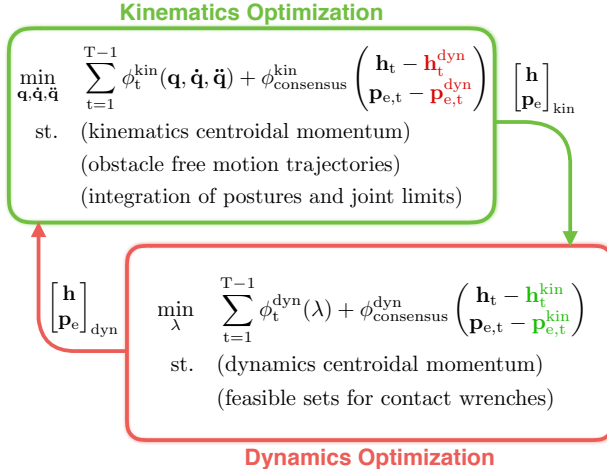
Kinematics Optimization

$\min_{\mathbf{q},\dot{\mathbf{q}},\ddot{\mathbf{q}}} \quad \sum_{\mathrm{t}=1}^{\mathrm{T}-1} \phi_{\mathrm{t}}^{\mathrm{kin}}(\mathbf{q},\dot{\mathbf{q}},\ddot{\mathbf{q}}) + \phi_{\mathrm{consensus}}^{\mathrm{kin}} \begin{pmatrix} \mathbf{h}_{\mathrm{t}} - \mathbf{h}_{\mathrm{t}}^{\mathrm{dyn}} \\ \mathbf{p}_{\mathrm{e,t}} - \mathbf{p}_{\mathrm{e,t}}^{\mathrm{dyn}} \end{pmatrix}$

st. (kinematics centroidal momentum)

(obstacle free motion trajectories)

(integration of postures and joint limits)

$\begin{bmatrix} \mathbf{h} \\ \mathbf{p}_{\mathrm{e}} \end{bmatrix}_{\mathrm{kin}}$

$\begin{bmatrix} \mathbf{h} \\ \mathbf{p}_{\mathrm{e}} \end{bmatrix}_{\mathrm{dyn}}$

$\min_{\lambda} \quad \sum_{\mathrm{t}=1}^{\mathrm{T}-1} \phi_{\mathrm{t}}^{\mathrm{dyn}}(\lambda) + \phi_{\mathrm{consensus}}^{\mathrm{dyn}} \begin{pmatrix} \mathbf{h}_{\mathrm{t}} - \mathbf{h}_{\mathrm{t}}^{\mathrm{kin}} \\ \mathbf{p}_{\mathrm{e,t}} - \mathbf{p}_{\mathrm{e,t}}^{\mathrm{kin}} \end{pmatrix}$

st. (dynamics centroidal momentum)

(feasible sets for contact wrenches)

Dynamics Optimization